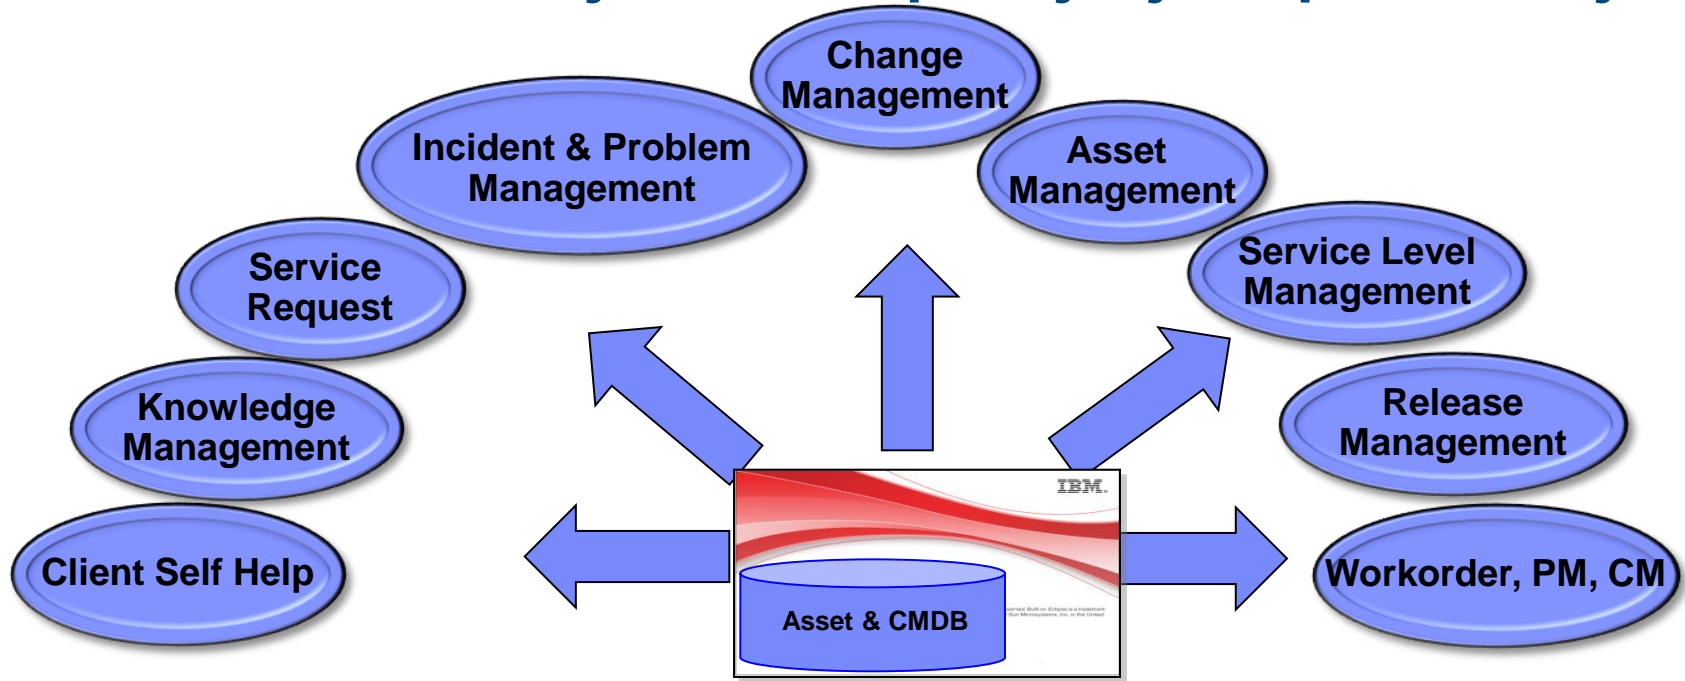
Change Management

Incident & Problem Management

Asset Management

Service Request

Service Level Management

Knowledge Management

Release Management

Client Self Help

Workorder, PM, CM

IBM.

Asset & CMDB